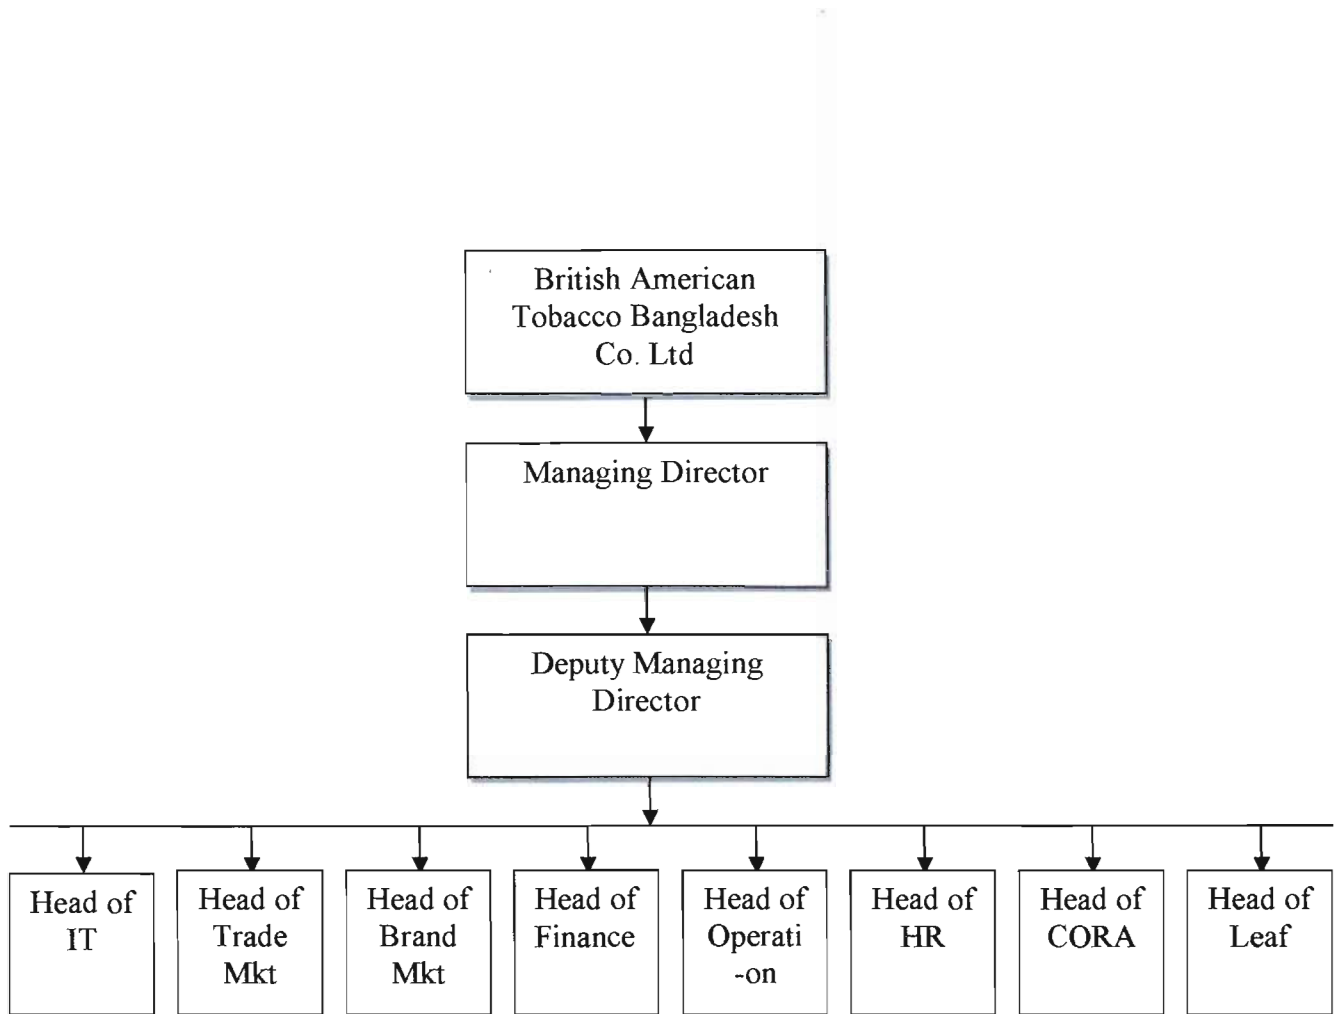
British American Tobacco Bangladesh Co. Ltd

Managing Director

Deputy Managing Director

Head of IT

Head of Trade Mkt

Head of Brand Mkt

Head of Finance

Head of Operati -on

Head of HR

Head of CORA

Head of Leaf